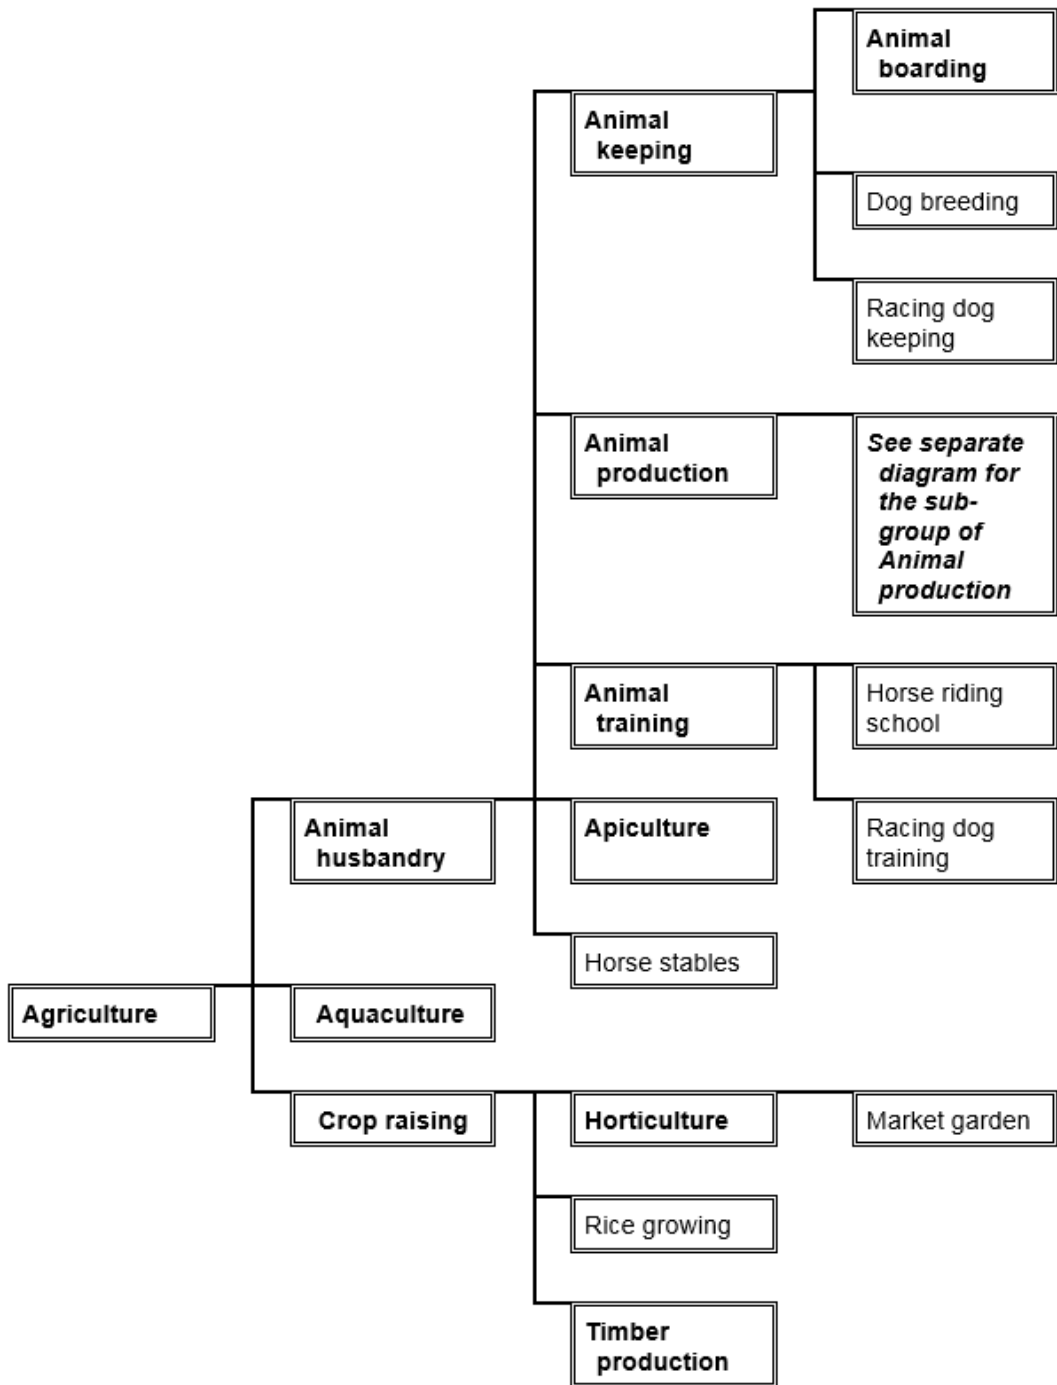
Animal boarding

Animal keeping

Dog breeding

Racing dog keeping

Animal production

*See separate diagram for the sub-group of Animal production*

Animal training

Horse riding school

Animal husbandry

Apiculture

Racing dog training

Horse stables

Agriculture

Aquaculture

Crop raising

Horticulture

Market garden

Rice growing

Timber production